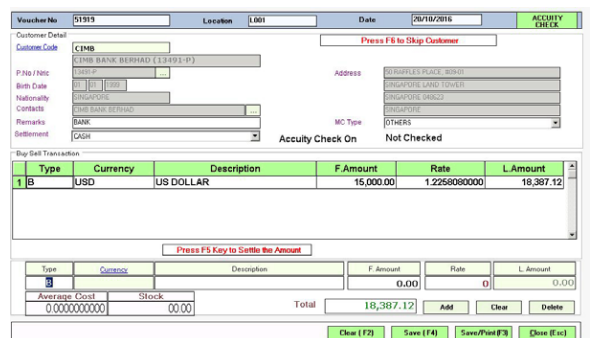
Voucher No 51919 Location L001 Date 20/10/2016 ACCUITY CHECK

Customer Detail

Press F6 to Skip Customer

Customer Code CIMB

CIMB BANK BERHAD (13491-P)

P.No / Nric 13491-P ...

Address 50 RAFFLES PLACE, #09-01

Birth Date 01 01 1900

SINGAPORE LAND TOWER

Nationality SINGAPORE

SINGAPORE 048623

Contacts CIMB BANK BERHAD ...

SINGAPORE

Remarks BANK

MC Type OTHERS

Settlement CASH

Accuity Check On Not Checked

Buy Sell Transaction

| | Type | Currency | Description | F.Amount | Rate | L.Amount |
|---|---|---|---|---|---|---|
| 1 | B | USD | US DOLLAR | 15,000.00 | 1.2258080000 | 18,387.12 |

Press F5 Key to Settle the Amount

| Type | Currency | Description | F. Amount | Rate | L. Amount |
|---|---|---|---|---|---|
| B | | | 0.00 | 0 | 0.00 |

Average Cost 0.0000000000

Stock 00.00

Total 18,387.12

Add Clear Delete

Clear (F2) Save (F4) Save/Print(F3) Close (Esc)